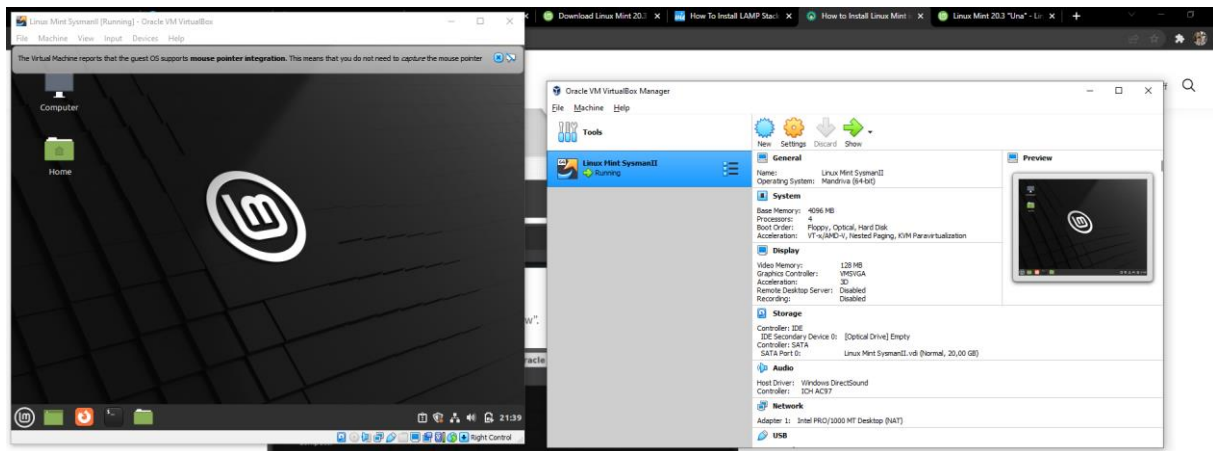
Linux Mint SysmanII [Running] - Oracle VM VirtualBox

File Machine View Input Devices Help

The Virtual Machine reports that the guest OS supports mouse pointer integration. This means that you do not need to capture the mouse pointer

Computer

Home

21:39

Right Control

Download Linux Mint 20.3 | How To Install LAMP Stack | How to Install Linux Mint | Linux Mint 20.3 "Una" - Lin

w".

racle

Oracle VM VirtualBox Manager

File Machine Help

Tools

Linux Mint SysmanII
Running

New Settings Discard Show

General

Name: Linux Mint SysmanII
Operating System: Mandriva (64-bit)

System

Base Memory: 4096 MB
Processors: 4
Boot Order: Floppy, Optical, Hard Disk
Acceleration: VT-x/AMD-V, Nested Paging, KVM Paravirtualization

Display

Video Memory: 128 MB
Graphics Controller: VMSVGA
Acceleration: 3D
Remote Desktop Server: Disabled
Recording: Disabled

Storage

Controller: IDE
IDE Secondary Device 0: [Optical Drive] Empty
Controller: SATA
SATA Port 0: Linux Mint SysmanII.vdi (Normal, 20,00 GB)

Audio

Host Driver: Windows DirectSound
Controller: ICH AC97

Network

Adapter 1: Intel PRO/1000 MT Desktop (NAT)

USB

Preview